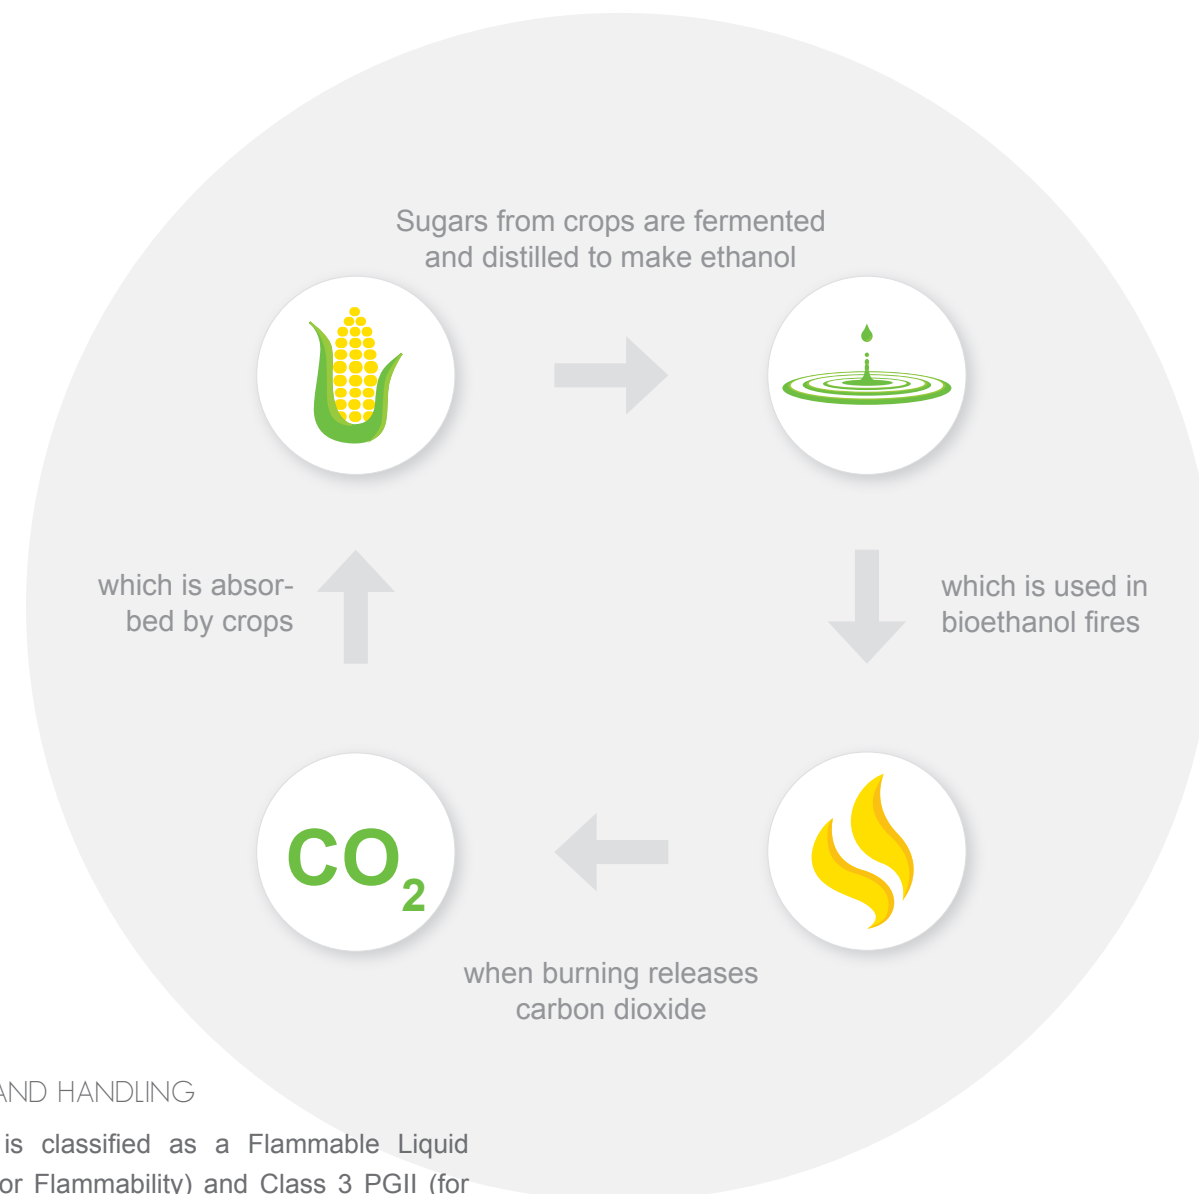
Sugars from crops are fermented and distilled to make ethanol

which is used in bioethanol fires

when burning releases carbon dioxide

$CO_2$

which is absorbed by crops

AND HANDLING

is classified as a Flammable Liquid or Flammability) and Class 3 PGII (for